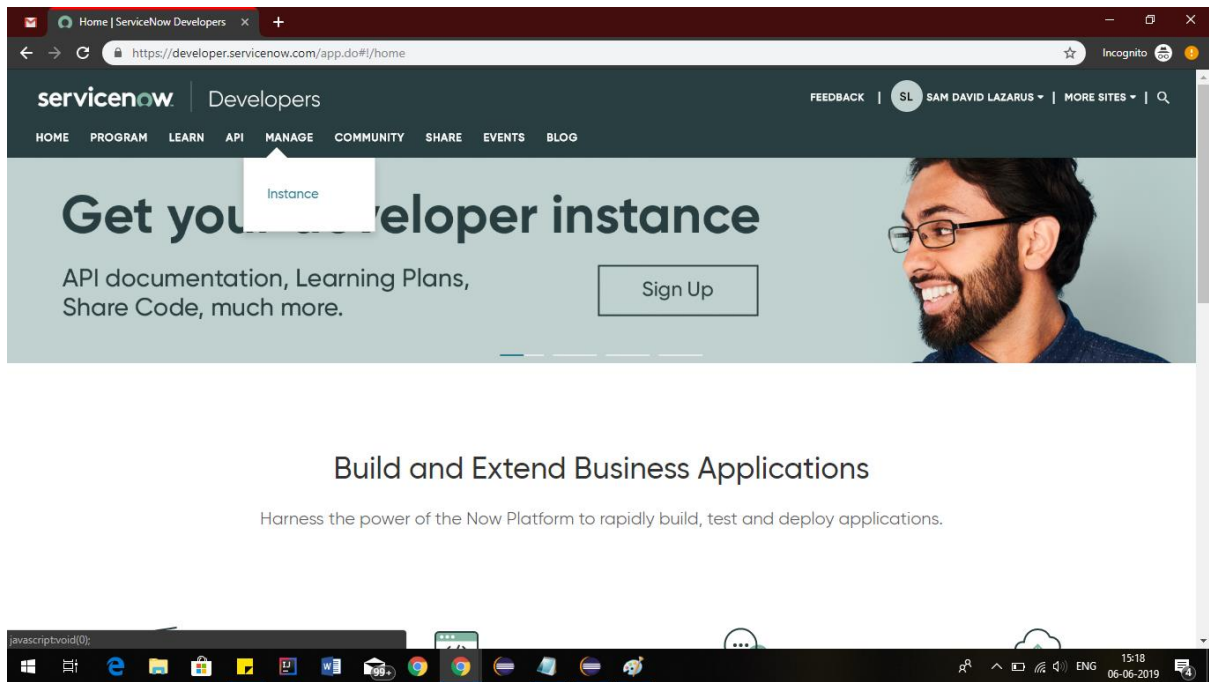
Home | ServiceNow Developers ×
https://developer.servicenow.com/app.do#!/home
Incognito

servicenow | Developers
FEEDBACK | SL SAM DAVID LAZARUS ▾ | MORE SITES ▾ |
HOME PROGRAM LEARN API MANAGE COMMUNITY SHARE EVENTS BLOG

Instance

Get you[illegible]veloper instance

API documentation, Learning Plans, Share Code, much more.

Sign Up

Build and Extend Business Applications

Harness the power of the Now Platform to rapidly build, test and deploy applications.

javascript:void(0);

99+

ENG 15:18 06-06-2019 4